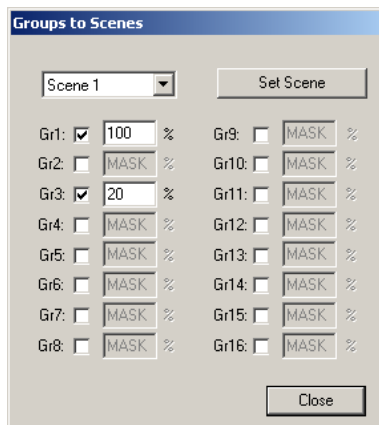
Groups to Scenes

Scene 1

Set Scene

Gr1: 100 %
Gr2: MASK %
Gr3: 20 %
Gr4: MASK %
Gr5: MASK %
Gr6: MASK %
Gr7: MASK %
Gr8: MASK %

Gr9: MASK %
Gr10: MASK %
Gr11: MASK %
Gr12: MASK %
Gr13: MASK %
Gr14: MASK %
Gr15: MASK %
Gr16: MASK %

Close